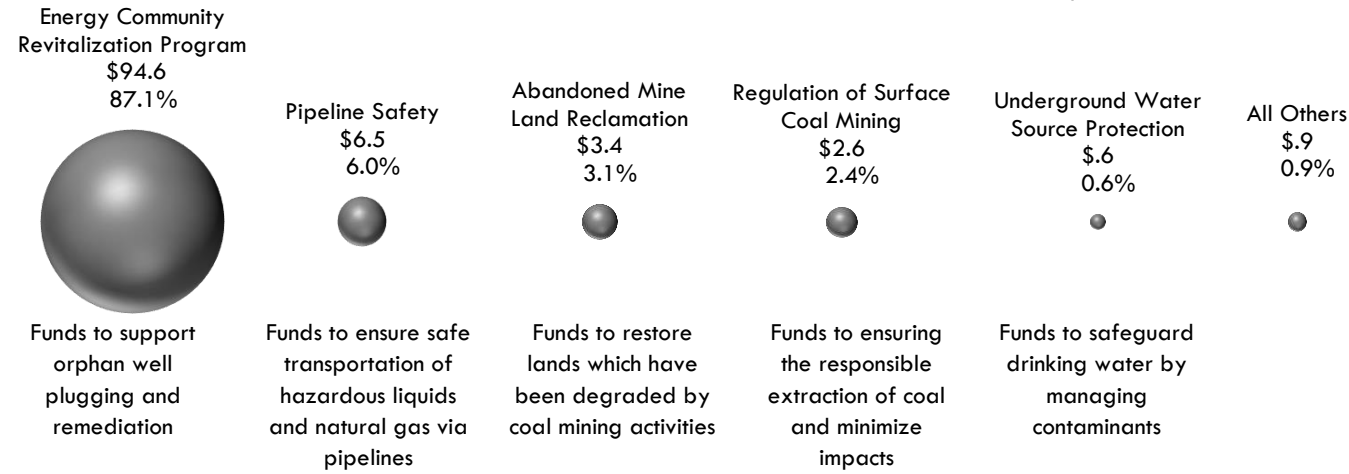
Energy Community Revitalization Program
\$94.6
87.1%

Pipeline Safety
\$6.5
6.0%

Abandoned Mine Land Reclamation
\$3.4
3.1%

Regulation of Surface Coal Mining
\$2.6
2.4%

Underground Water Source Protection
\$.6
0.6%

All Others
\$.9
0.9%

Funds to support orphan well plugging and remediation

Funds to ensure safe transportation of hazardous liquids and natural gas via pipelines

Funds to restore lands which have been degraded by coal mining activities

Funds to ensuring the responsible extraction of coal and minimize impacts

Funds to safeguard drinking water by managing contaminants